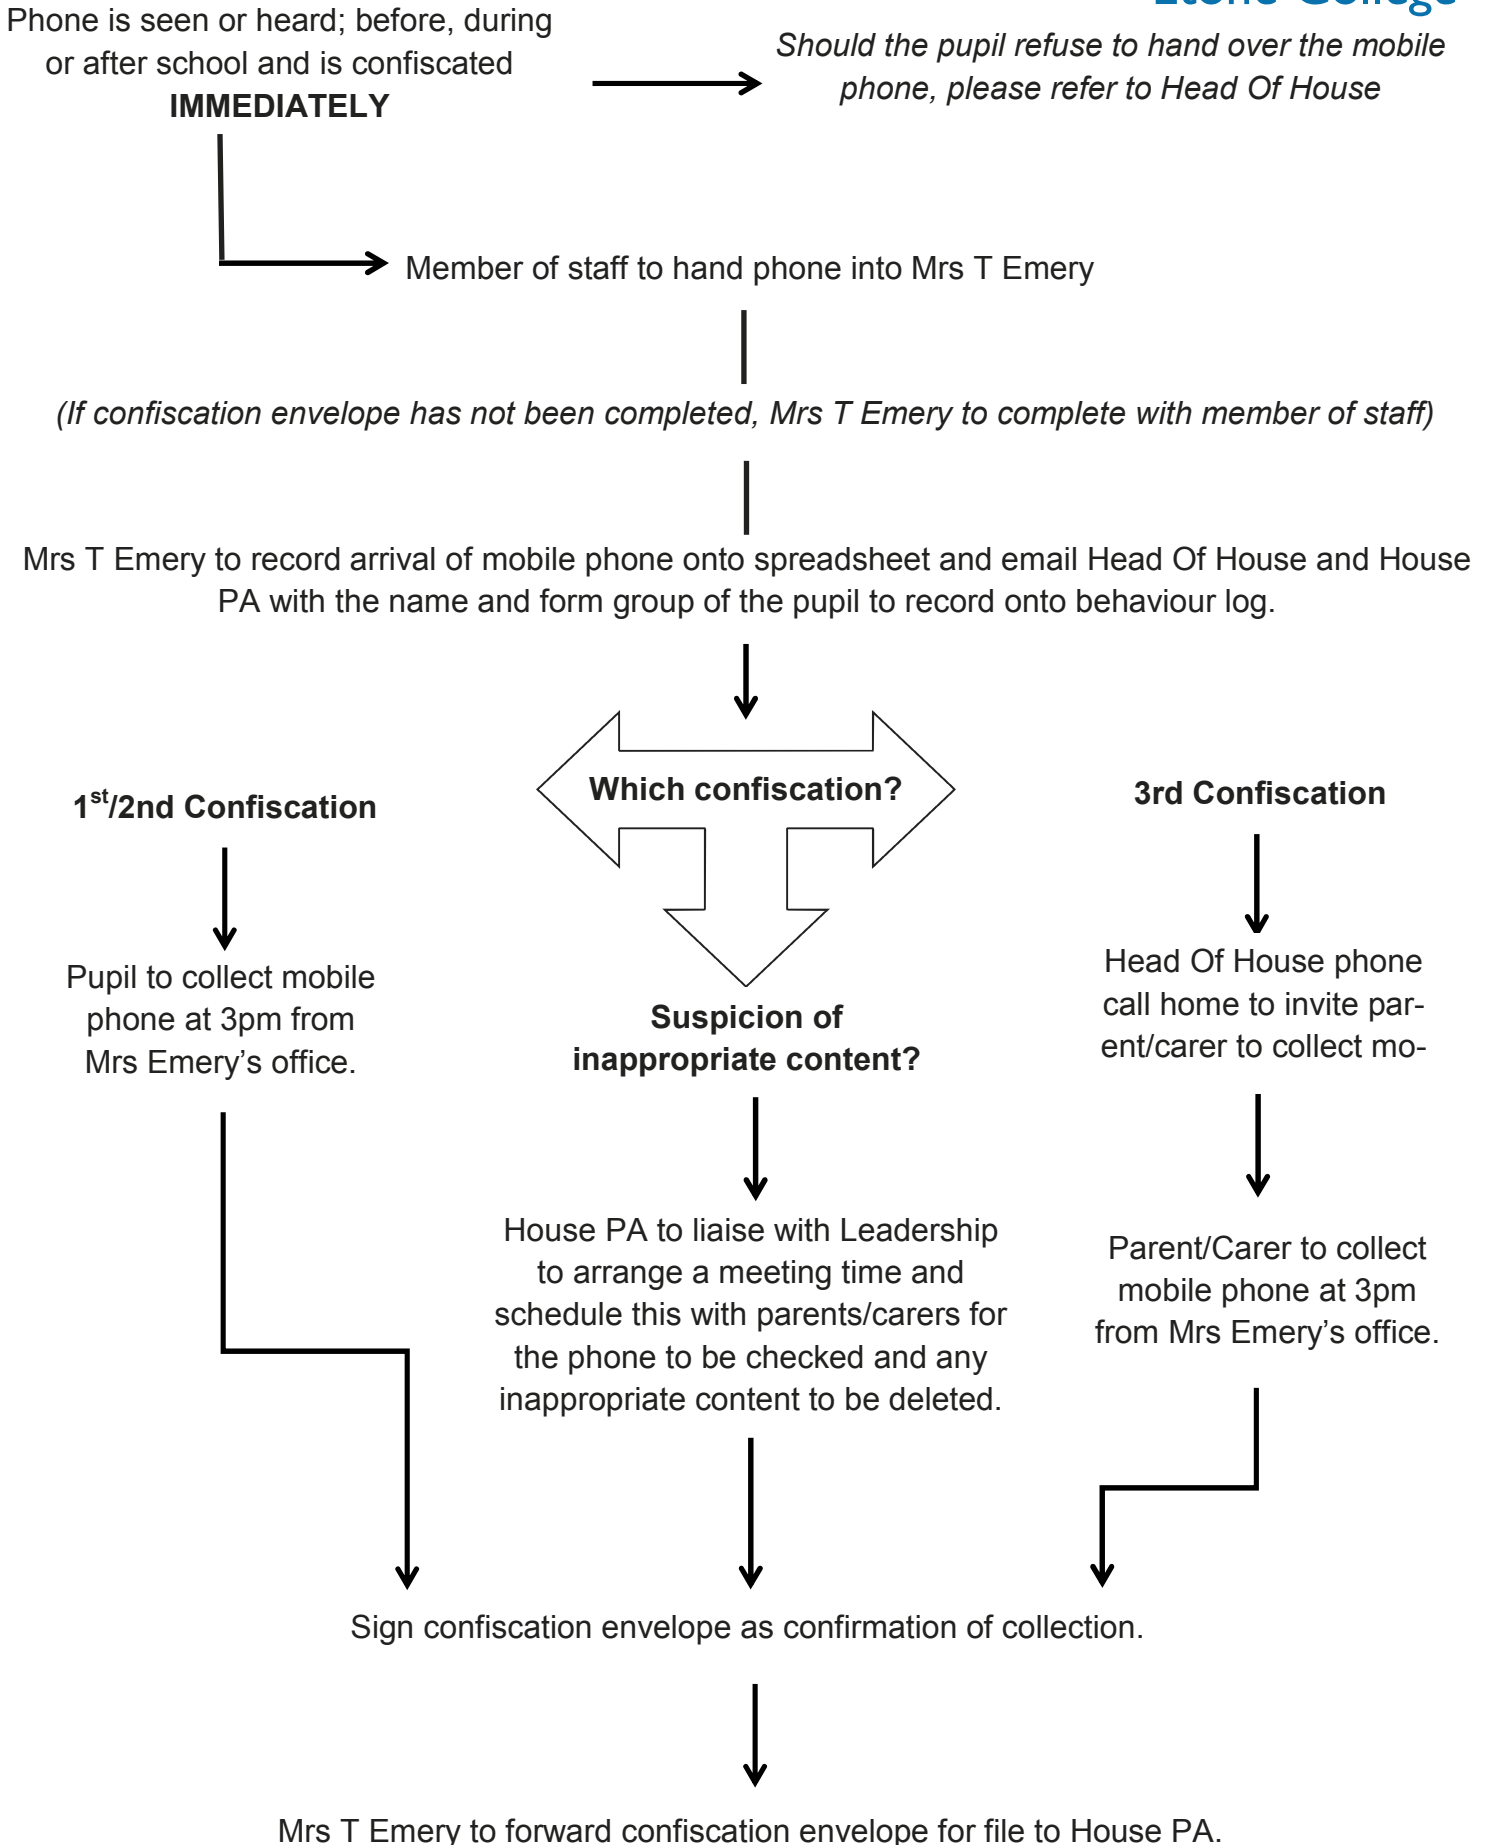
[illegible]

Phone is seen or heard; before, during or after school and is confiscated **IMMEDIATELY**

*Should the pupil refuse to hand over the mobile phone, please refer to Head Of House*

Member of staff to hand phone into Mrs T Emery

*(If confiscation envelope has not been completed, Mrs T Emery to complete with member of staff)*

Mrs T Emery to record arrival of mobile phone onto spreadsheet and email Head Of House and House PA with the name and form group of the pupil to record onto behaviour log.

**Which confiscation?**

**1$^{st}$/2nd Confiscation**

Pupil to collect mobile phone at 3pm from Mrs Emery's office.

**Suspicion of inappropriate content?**

House PA to liaise with Leadership to arrange a meeting time and schedule this with parents/carers for the phone to be checked and any inappropriate content to be deleted.

**3rd Confiscation**

Head Of House phone call home to invite parent/carer to collect mo-

Parent/Carer to collect mobile phone at 3pm from Mrs Emery's office.

Sign confiscation envelope as confirmation of collection.

Mrs T Emery to forward confiscation envelope for file to House PA.